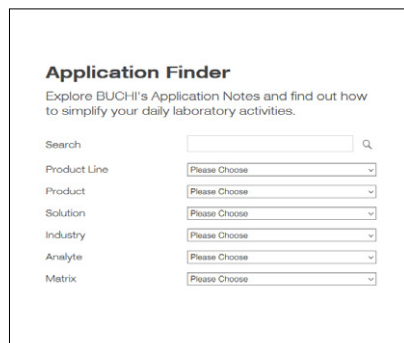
Application Finder

Explore BUCHI's Application Notes and find out how to simplify your daily laboratory activities.

Search

Product Line Please Choose

Product Please Choose

Solution Please Choose

Industry Please Choose

Analyte Please Choose

Matrix Please Choose